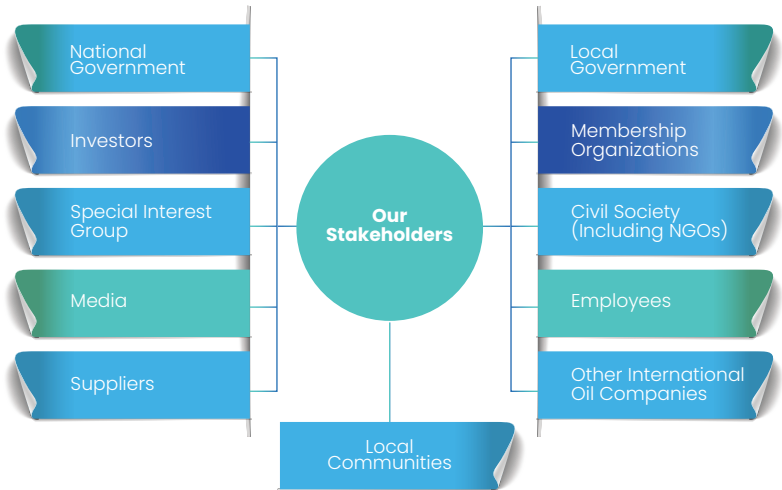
Our Stakeholders

National Government

Investors

Special Interest Group

Media

Suppliers

Local Government

Membership Organizations

Civil Society (Including NGOs)

Employees

Other International Oil Companies

Local Communities